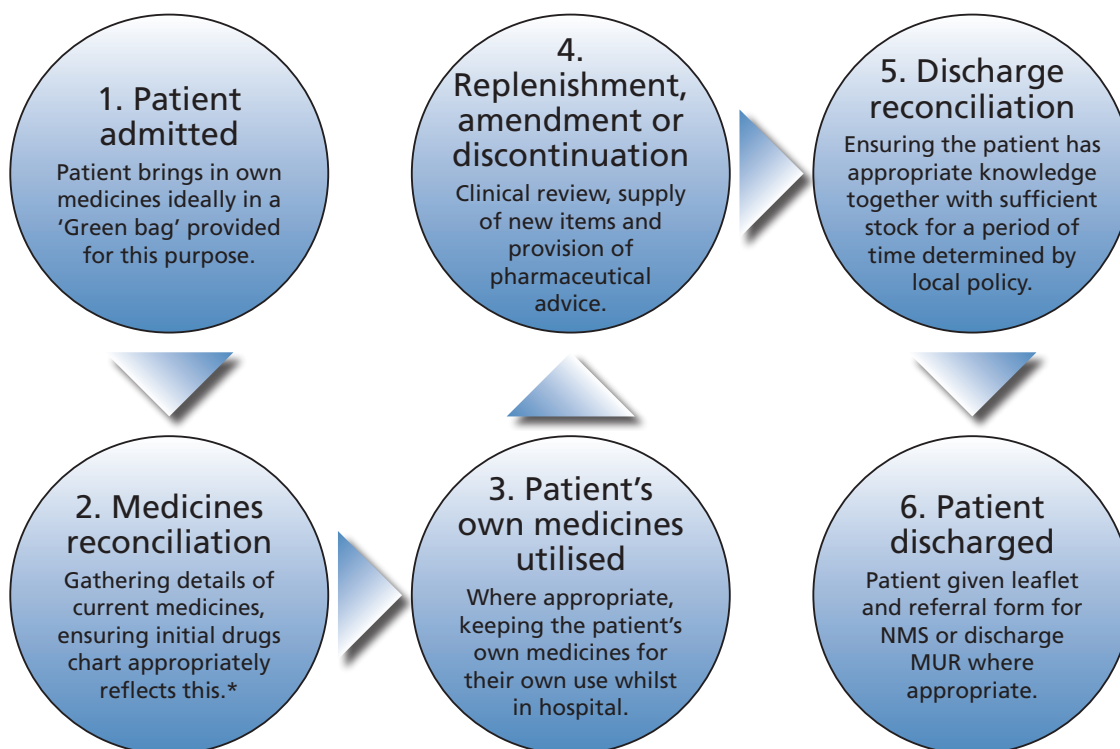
1. Patient admitted

Patient brings in own medicines ideally in a 'Green bag' provided for this purpose.

4. Replenishment, amendment or discontinuation

Clinical review, supply of new items and provision of pharmaceutical advice.

5. Discharge reconciliation

Ensuring the patient has appropriate knowledge together with sufficient stock for a period of time determined by local policy.

2. Medicines reconciliation

Gathering details of current medicines, ensuring initial drugs chart appropriately reflects this.*

3. Patient's own medicines utilised

Where appropriate, keeping the patient's own medicines for their own use whilst in hospital.

6. Patient discharged

Patient given leaflet and referral form for NMS or discharge MUR where appropriate.